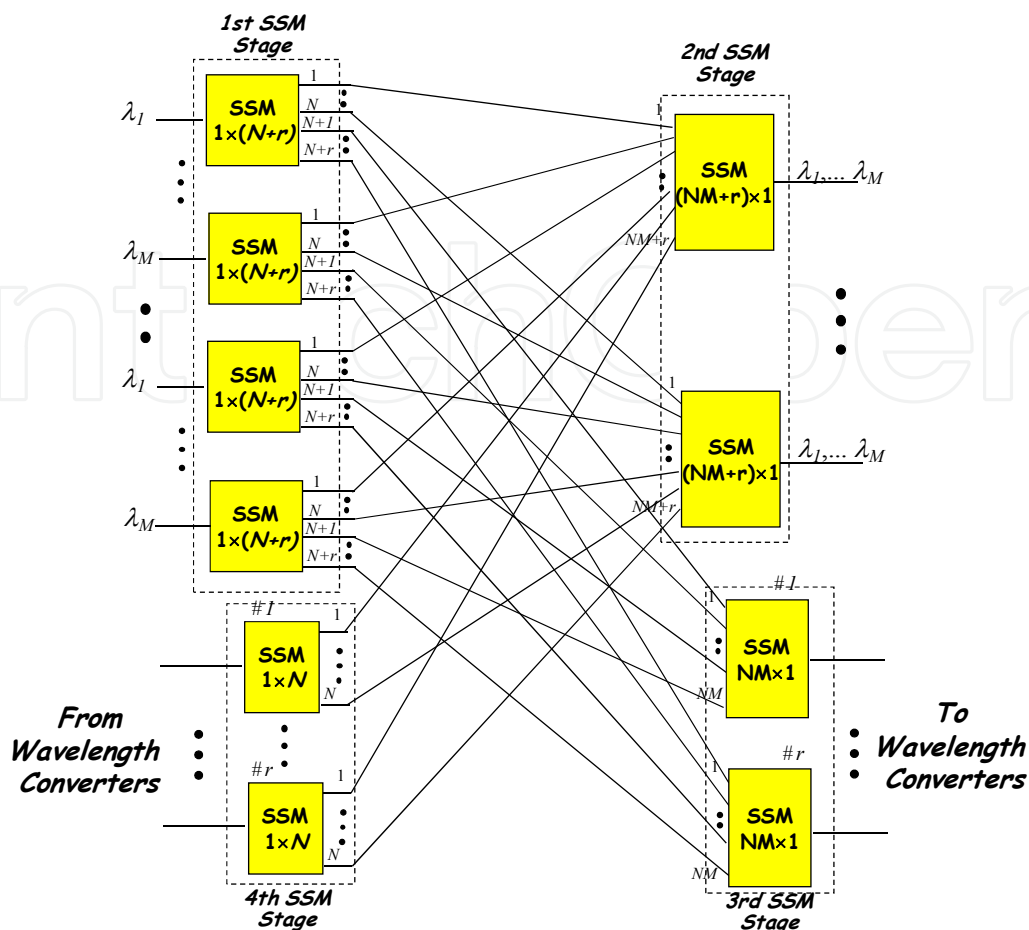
1st SSM Stage

$\lambda_1$
SSM $1\times(N+r)$
1
N
N+1
N+r

$\lambda_M$
SSM $1\times(N+r)$
1
N
N+1
N+r

$\lambda_1$
SSM $1\times(N+r)$
1
N
N+1
N+r

$\lambda_M$
SSM $1\times(N+r)$
1
N
N+1
N+r

2nd SSM Stage

1
SSM $(NM+r)\times1$
NM+r
$\lambda_1,\ldots\ \lambda_M$

1
SSM $(NM+r)\times1$
NM+r
$\lambda_1,\ldots\ \lambda_M$

#1
SSM $1\times N$
1
N

#r
SSM $1\times N$
1
N

4th SSM Stage

From Wavelength Converters

#1
1
SSM $NM\times1$
NM

#r
1
SSM $NM\times1$
NM

3rd SSM Stage

To Wavelength Converters